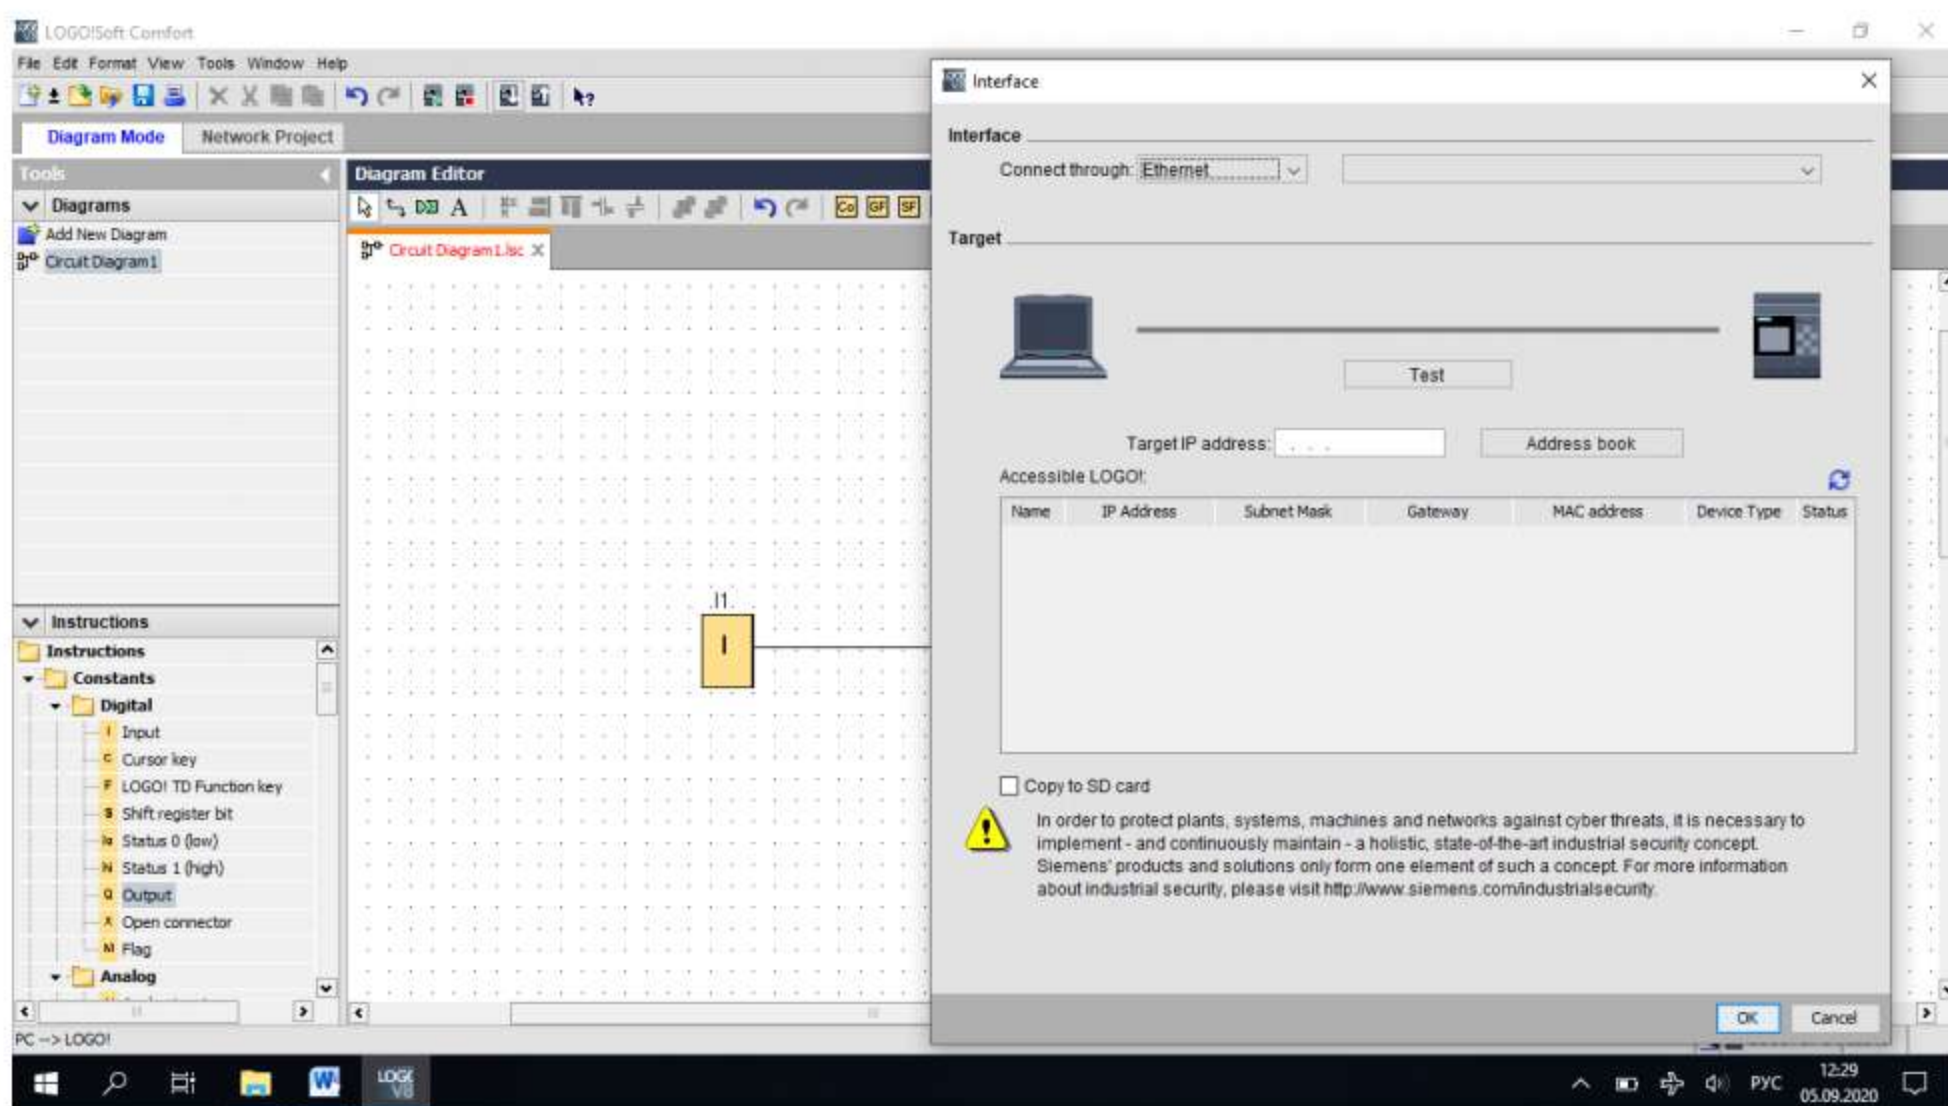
LOGO!Soft Comfort

File Edit Format View Tools Window Help

Diagram Mode Network Project

Tools

Diagrams

Add New Diagram

Circuit Diagram1

Diagram Editor

Circuit Diagram1.lsc

I1

I

Instructions

Instructions

Constants

Digital

Input

Cursor key

LOGO! TD Function key

Shift register bit

Status 0 (low)

Status 1 (high)

Output

Open connector

Flag

Analog

PC --> LOGO!

Interface

Interface

Connect through: Ethernet

Target

Test

Target IP address: . . .

Address book

Accessible LOGO!:

| Name | IP Address | Subnet Mask | Gateway | MAC address | Device Type | Status |
|---|---|---|---|---|---|---|

Copy to SD card

In order to protect plants, systems, machines and networks against cyber threats, it is necessary to implement - and continuously maintain - a holistic, state-of-the-art industrial security concept. Siemens' products and solutions only form one element of such a concept. For more information about industrial security, please visit http://www.siemens.com/industrialsecurity.

OK

Cancel

РУС

12:29

05.09.2020